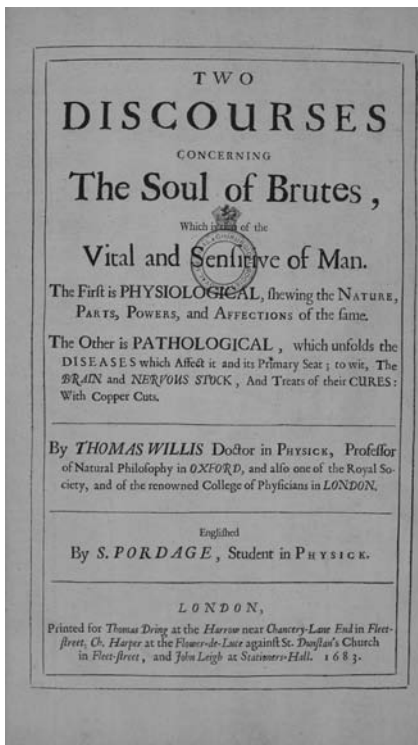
TWO

DISCOURSES

CONCERNING

The Soul of Brutes,

Which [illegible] of the

Vital and Sensitive of Man.

The First is PHYSIOLOGICAL, ſhewing the NATURE, PARTS, POWERS, and AFFECTIONS of the ſame.

The Other is PATHOLOGICAL, which unfolds the DISEASES which Affect it and its Primary Seat; to wit, The BRAIN and NERVOUS STOCK, And Treats of their CURES: With Copper Cuts.

By THOMAS WILLIS Doctor in PHYSICK, Profeſſor of Natural Philoſophy in OXFORD, and alſo one of the Royal Society, and of the renowned College of Phyſicians in LONDON.

Engliſhed

By S. PORDAGE, Student in PHYSICK.

LONDON,

Printed for Thomas Dring at the Harrow near Chancery-Lane End in Fleet-ſtreet, Ch. Harper at the Flower-de-Luce againſt St. Dunſtan's Church in Fleet-ſtreet, and John Leigh at Stationers-Hall. 1683.